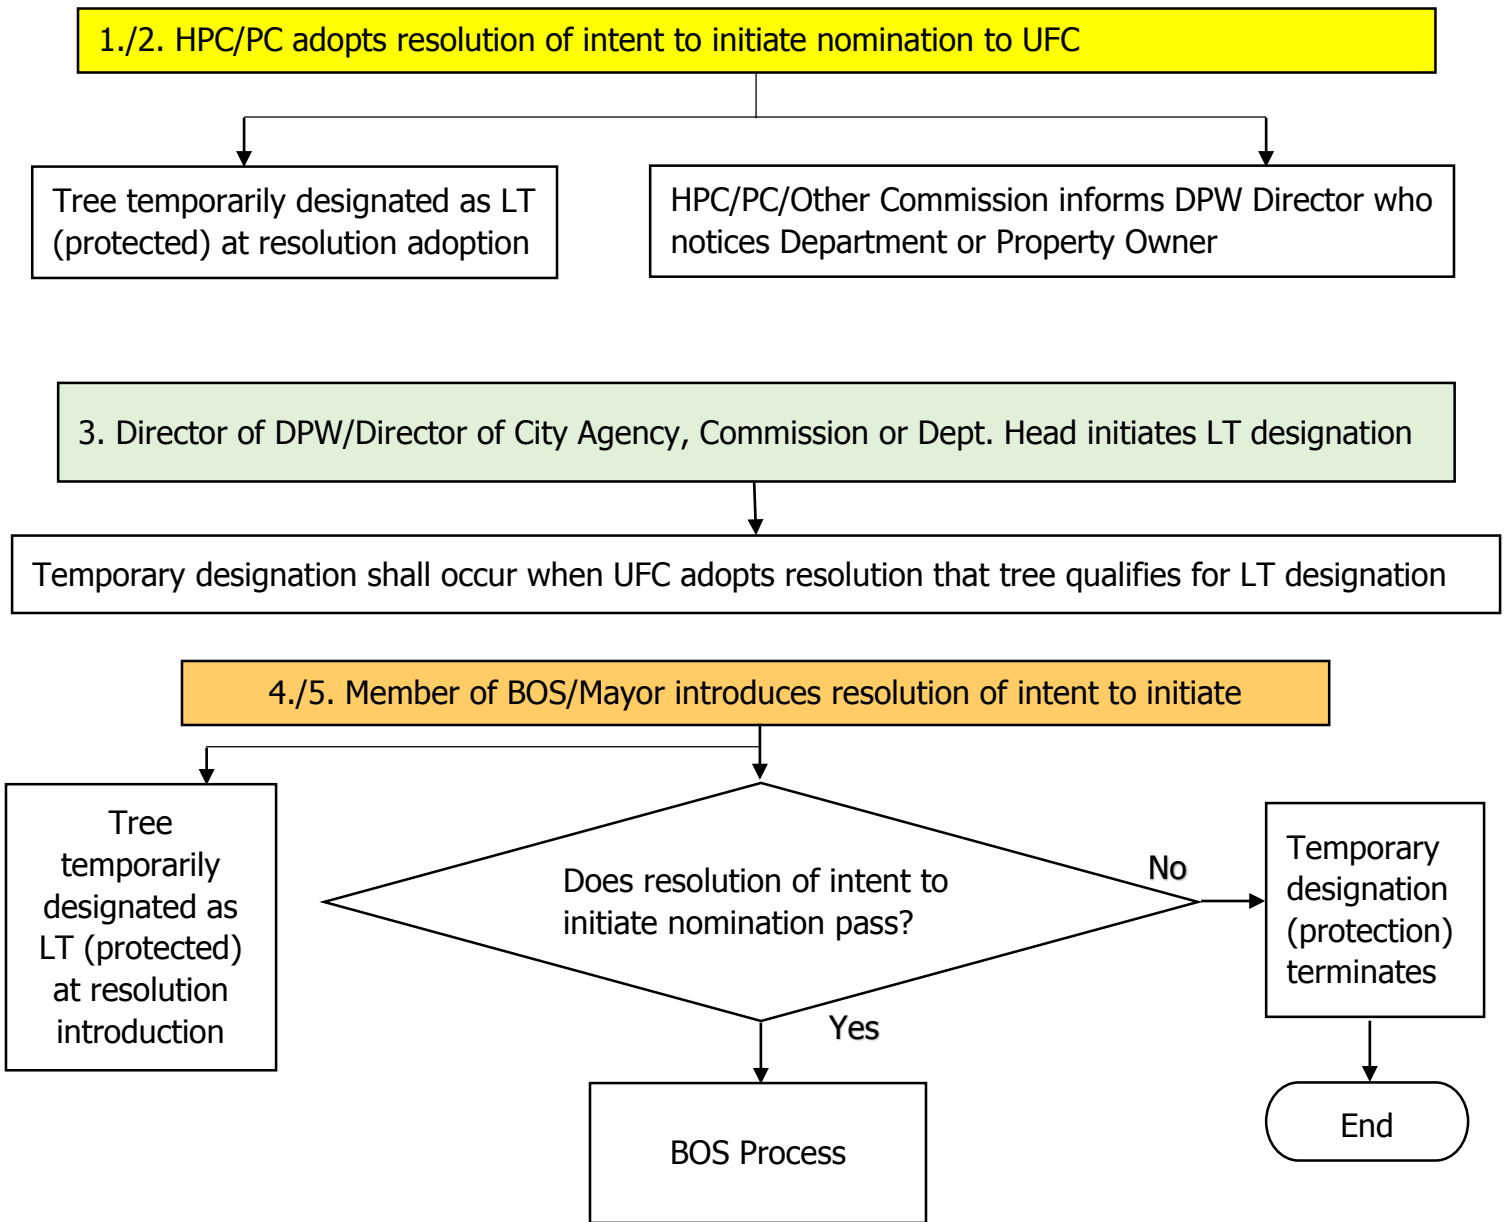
1./2. HPC/PC adopts resolution of intent to initiate nomination to UFC

Tree temporarily designated as LT (protected) at resolution adoption

HPC/PC/Other Commission informs DPW Director who notices Department or Property Owner

3. Director of DPW/Director of City Agency, Commission or Dept. Head initiates LT designation

Temporary designation shall occur when UFC adopts resolution that tree qualifies for LT designation

4./5. Member of BOS/Mayor introduces resolution of intent to initiate

Tree temporarily designated as LT (protected) at resolution introduction

Does resolution of intent to initiate nomination pass?

No

Temporary designation (protection) terminates

Yes

BOS Process

End